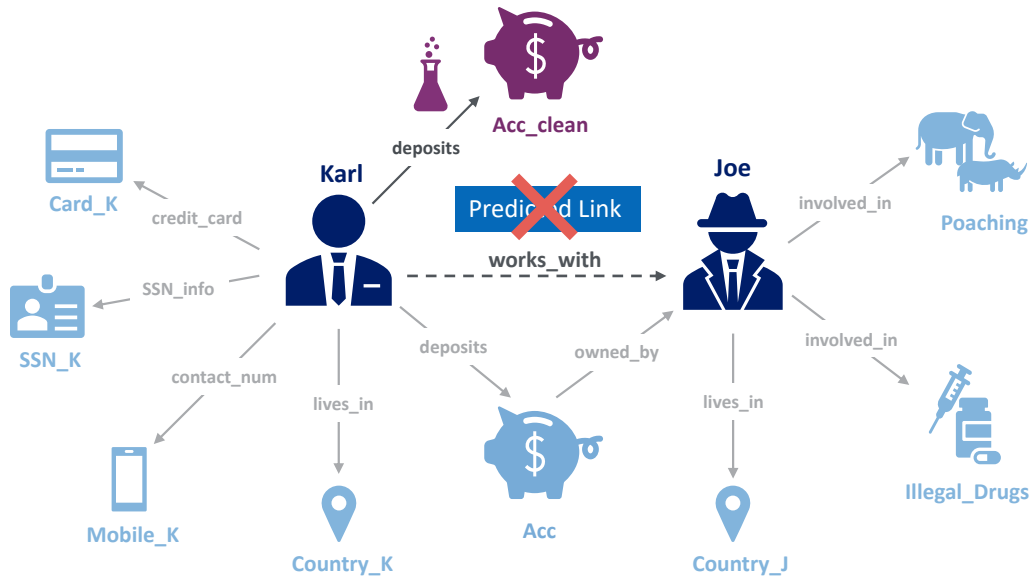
Acc_clean

deposits

Card_K

credit_card

Karl

Predic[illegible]d Link

works_with

Joe

involved_in

Poaching

SSN_info

SSN_K

contact_num

deposits

owned_by

involved_in

lives_in

lives_in

Mobile_K

Acc

Illegal_Drugs

Country_K

Country_J